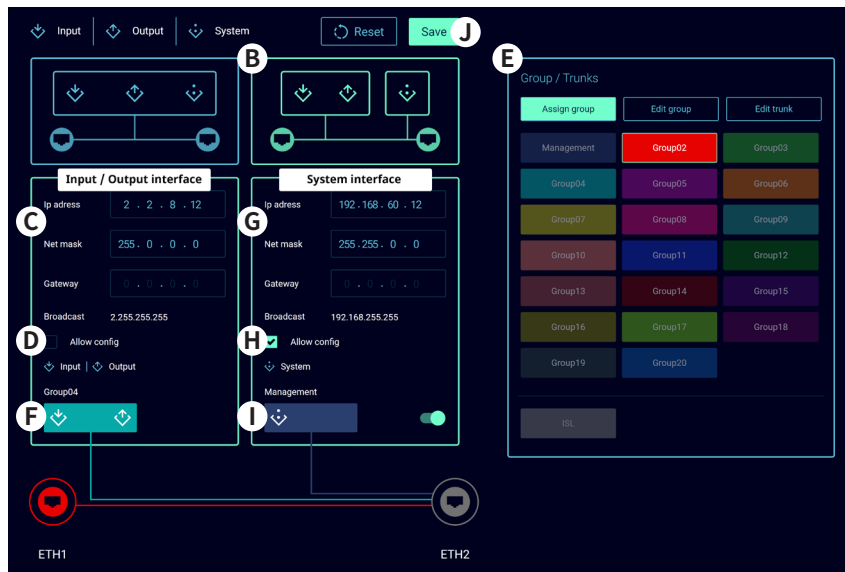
Input | Output | System

Reset

Save J

B

E

Group / Trunks

Assign group
Edit group
Edit trunk

| Management | Group02 | Group03 |
|---|---|---|
| Group04 | Group05 | Group06 |
| Group07 | Group08 | Group09 |
| Group10 | Group11 | Group12 |
| Group13 | Group14 | Group15 |
| Group16 | Group17 | Group18 |
| Group19 | Group20 | |

ISL

Input / Output interface

C Ip adress 2 . 2 . 8 . 12
Net mask 255 . 0 . 0 . 0
Gateway 0 . 0 . 0 . 0
Broadcast 2.255.255.255

D Allow config

Input | Output

Group04

F

System interface

G Ip adress 192 . 168 . 60 . 12
Net mask 255 . 255 . 0 . 0
Gateway 0 . 0 . 0 . 0
Broadcast 192.168.255.255

H Allow config

System

Management

I

ETH1

ETH2